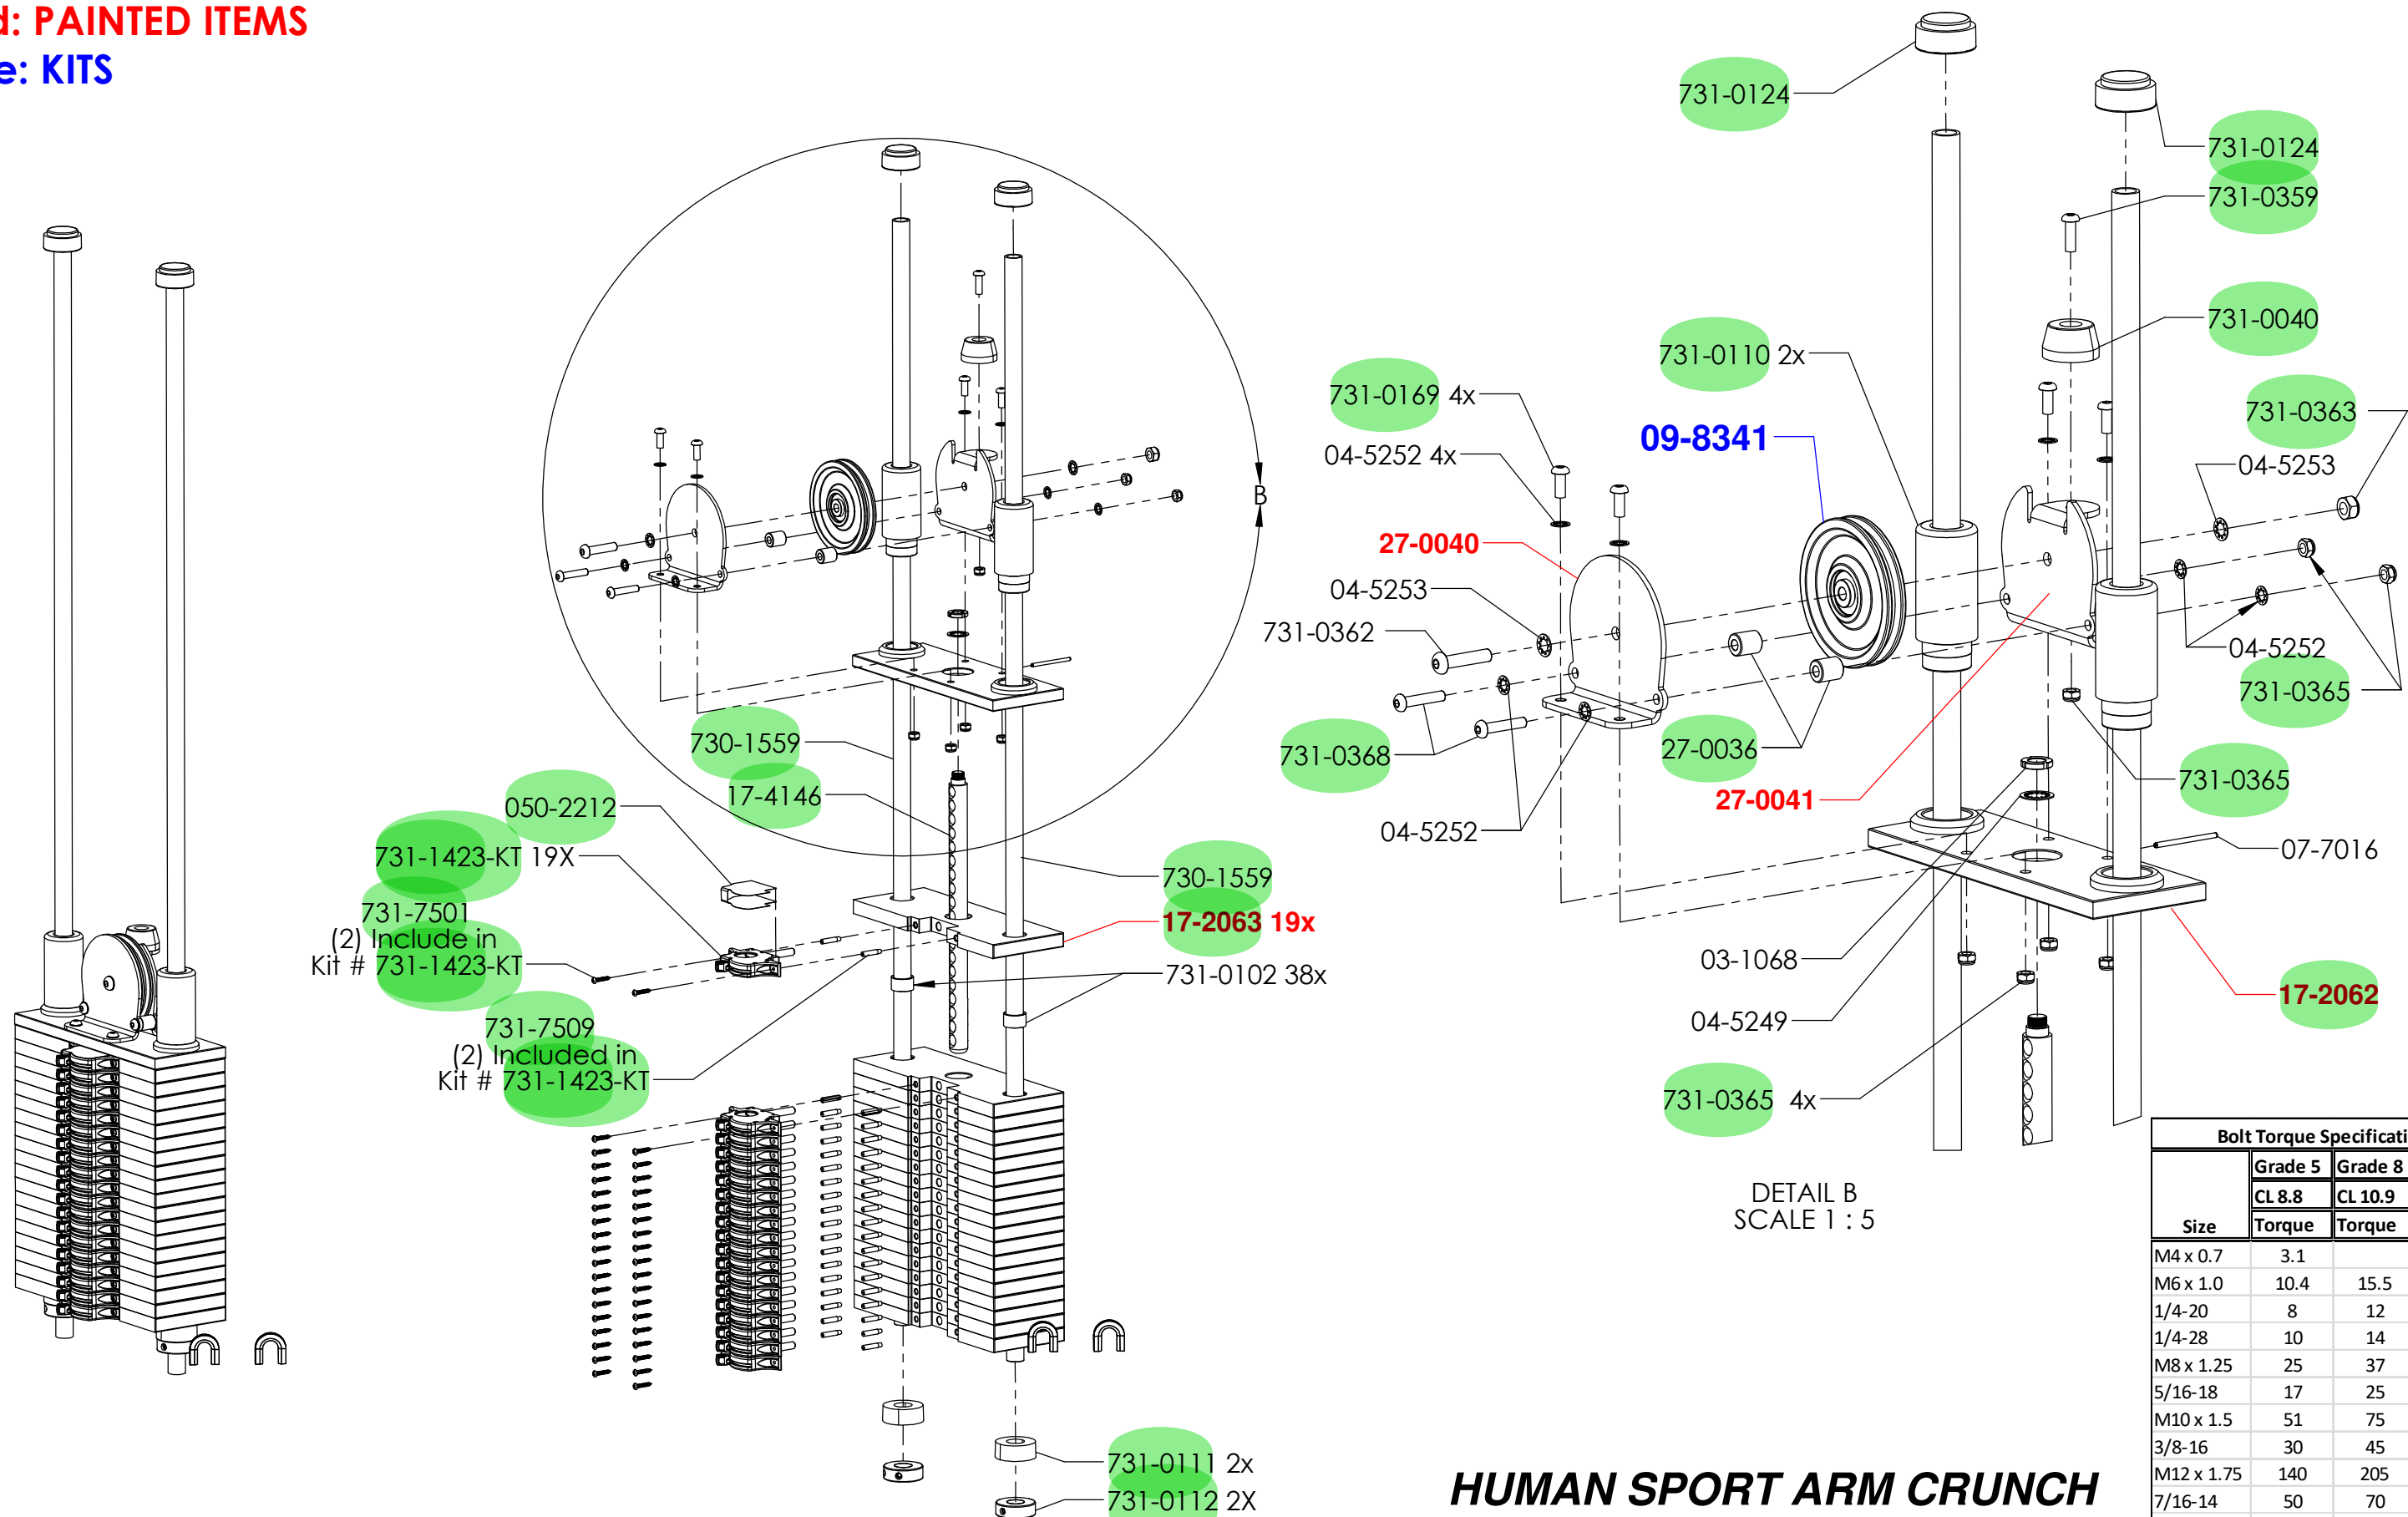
d: PAINTED ITEMS
e: KITS

731-0124
731-0124
731-0359
731-0040
731-0110 2x
731-0363
731-0169 4x
09-8341
04-5253
04-5252 4x
B
27-0040
04-5253
731-0362
04-5252
731-0365
731-0368
27-0036
730-1559
731-0365
17-4146
27-0041
050-2212
04-5252
07-7016
731-1423-KT 19X
730-1559
731-7501
17-2063 19x
(2) Include in
Kit # 731-1423-KT
03-1068
731-0102 38x
17-2062
04-5249
731-7509
(2) Included in
Kit # 731-1423-KT
731-0365 4x

DETAIL B
SCALE 1 : 5

| Bolt Torque Specificati | | |
|---|---|---|
| | Grade 5 | Grade 8 |
| | CL 8.8 | CL 10.9 |
| Size | Torque | Torque |
| M4 x 0.7 | 3.1 | |
| M6 x 1.0 | 10.4 | 15.5 |
| 1/4-20 | 8 | 12 |
| 1/4-28 | 10 | 14 |
| M8 x 1.25 | 25 | 37 |
| 5/16-18 | 17 | 25 |
| M10 x 1.5 | 51 | 75 |
| 3/8-16 | 30 | 45 |
| M12 x 1.75 | 140 | 205 |
| 7/16-14 | 50 | 70 |

731-0111 2x
731-0112 2X

HUMAN SPORT ARM CRUNCH